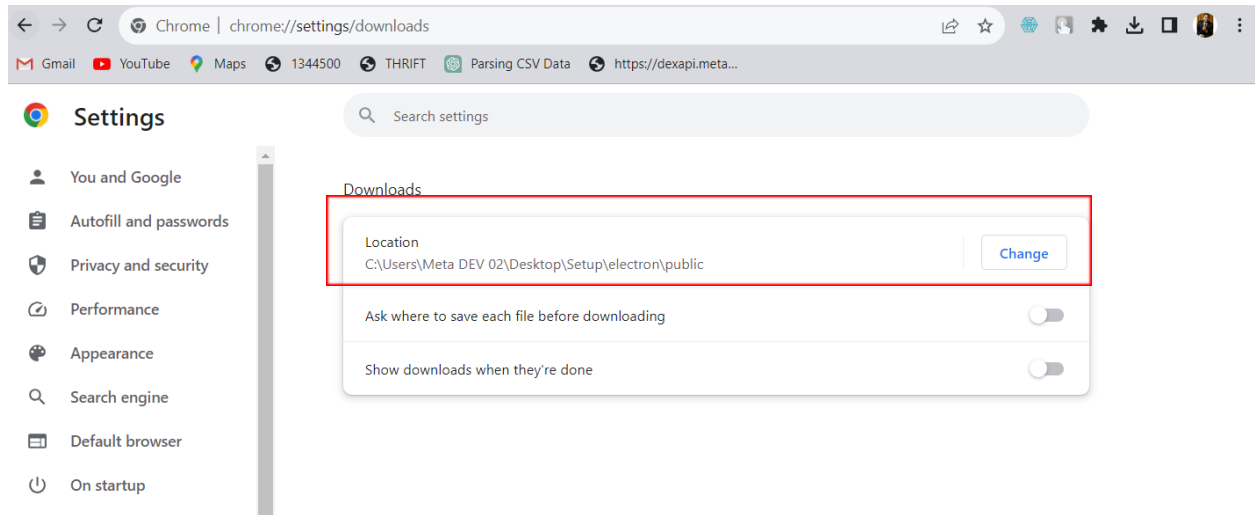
Chrome | chrome://settings/downloads

Gmail YouTube Maps 1344500 THRIFT Parsing CSV Data https://dexapi.meta...

Settings

Search settings

You and Google
Autofill and passwords
Privacy and security
Performance
Appearance
Search engine
Default browser
On startup

Downloads

Location
C:\Users\Meta DEV 02\Desktop\Setup\electron\public

Change

Ask where to save each file before downloading

Show downloads when they're done